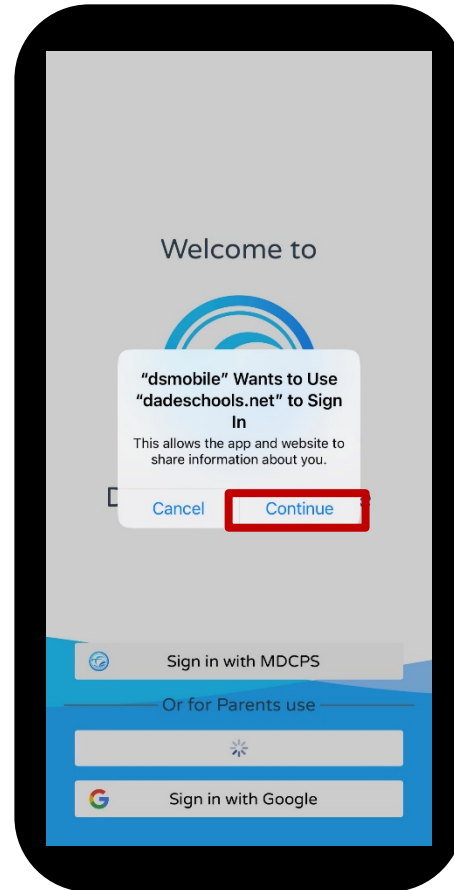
Welcome to

“dsmobile” Wants to Use “dadeschools.net” to Sign In

This allows the app and website to share information about you.

Cancel

Continue

Sign in with MDCPS

Or for Parents use

Sign in with Google